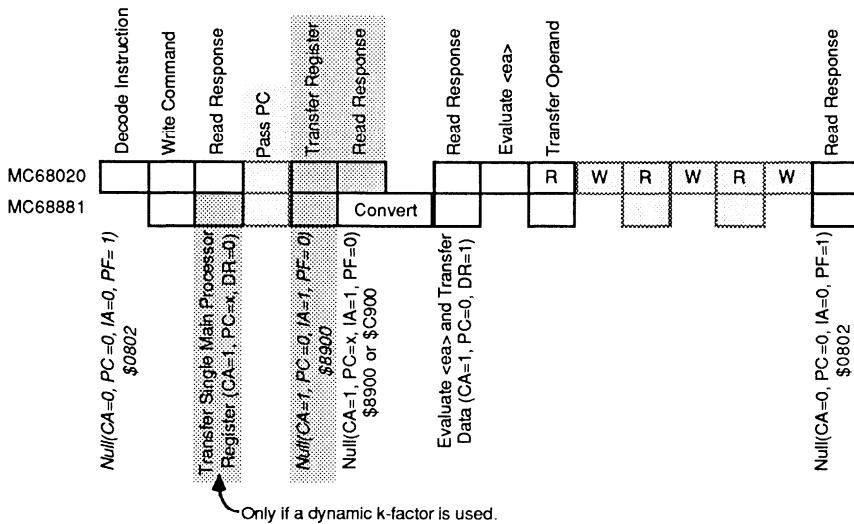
Decode Instruction

Write Command

Read Response

Pass PC

Transfer Register

Read Response

Read Response

Evaluate <ea>

Transfer Operand

Read Response

MC68020

R W R W R W

MC68881

Convert

Null(CA=0, PC=0, IA=0, PF=1) $0802

Transfer Single Main Processor Register (CA=1, PC=x, DR=0)

Null(CA=1, PC=0, IA=1, PF=0) $8900

Null(CA=1, PC=x, IA=1, PF=0) $8900 or $C900

Evaluate <ea> and Transfer Data (CA=1, PC=0, DR=1)

Null(CA=0, PC=0, IA=0, PF=1) $0802

Only if a dynamic k-factor is used.